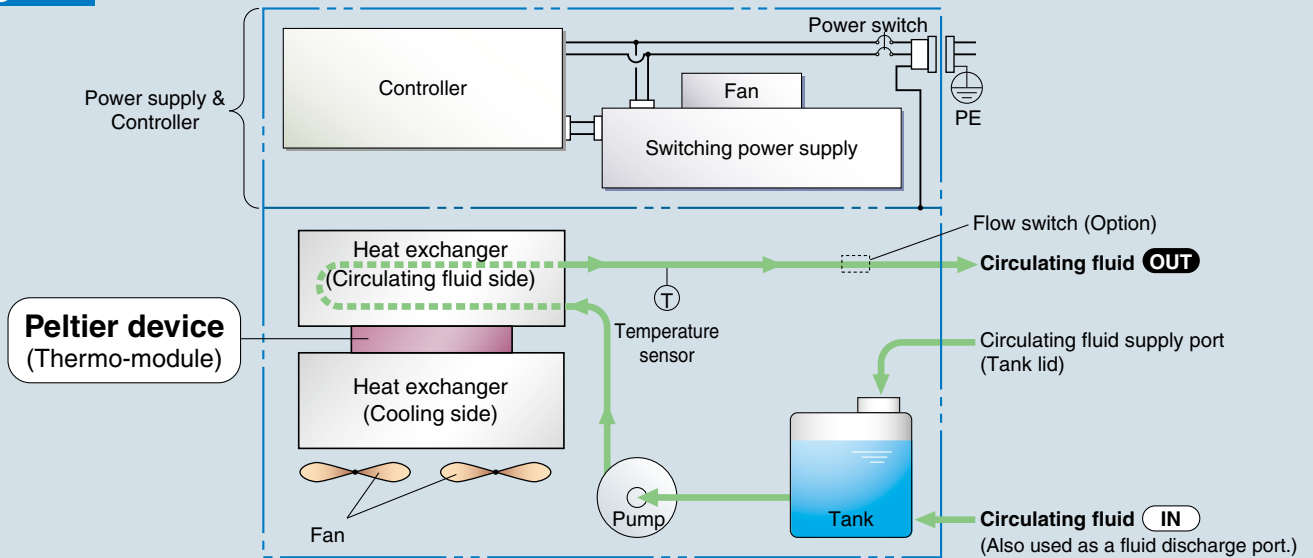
Power supply & Controller

Controller

Power switch

Fan

Switching power supply

PE

Flow switch (Option)

Heat exchanger (Circulating fluid side)

Circulating fluid OUT

T

Temperature sensor

Peltier device (Thermo-module)

Circulating fluid supply port (Tank lid)

Heat exchanger (Cooling side)

Fan

Pump

Tank

Circulating fluid IN (Also used as a fluid discharge port.)